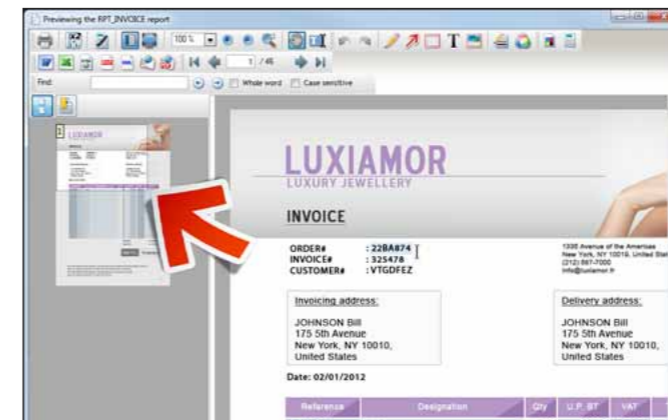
Previewing the RPT_INVOICE report

100 %

1 / 46

Find:

Whole word

Case sensitive

LUXIAMOR

LUXURY JEWELLERY

INVOICE

ORDER# : 22BA874
INVOICE# : 325478
CUSTOMER# : VTGDFEZ

1336 Avenue of the Americas
New York, NY 10019, United States
(212) 867-7000
info@luxiamor.fr

Invoicing address:

JOHNSON Bill
175 5th Avenue
New York, NY 10010,
United States

Delivery address:

JOHNSON Bill
175 5th Avenue
New York, NY 10010,
United States

Date: 02/01/2012

| Reference | Designation | Qty | U.P. BT | VAT |
|---|---|---|---|---|